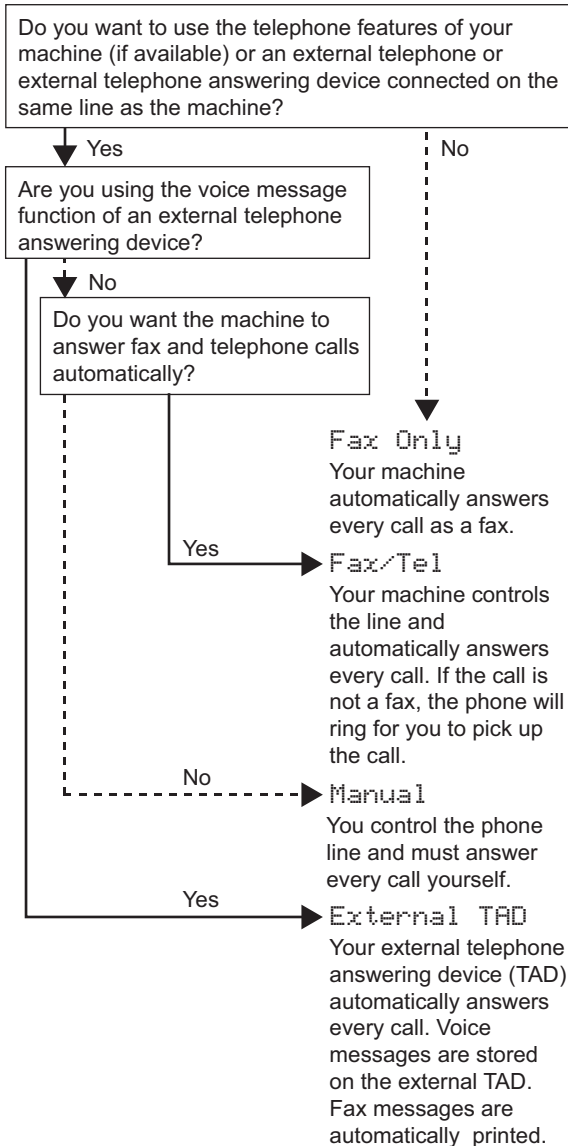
Do you want to use the telephone features of your machine (if available) or an external telephone or external telephone answering device connected on the same line as the machine?

Yes

No

Are you using the voice message function of an external telephone answering device?

No

Do you want the machine to answer fax and telephone calls automatically?

Fax Only
Your machine automatically answers every call as a fax.

Yes

Fax/Tel
Your machine controls the line and automatically answers every call. If the call is not a fax, the phone will ring for you to pick up the call.

No

Manual
You control the phone line and must answer every call yourself.

Yes

External TAD
Your external telephone answering device (TAD) automatically answers every call. Voice messages are stored on the external TAD. Fax messages are automatically printed.